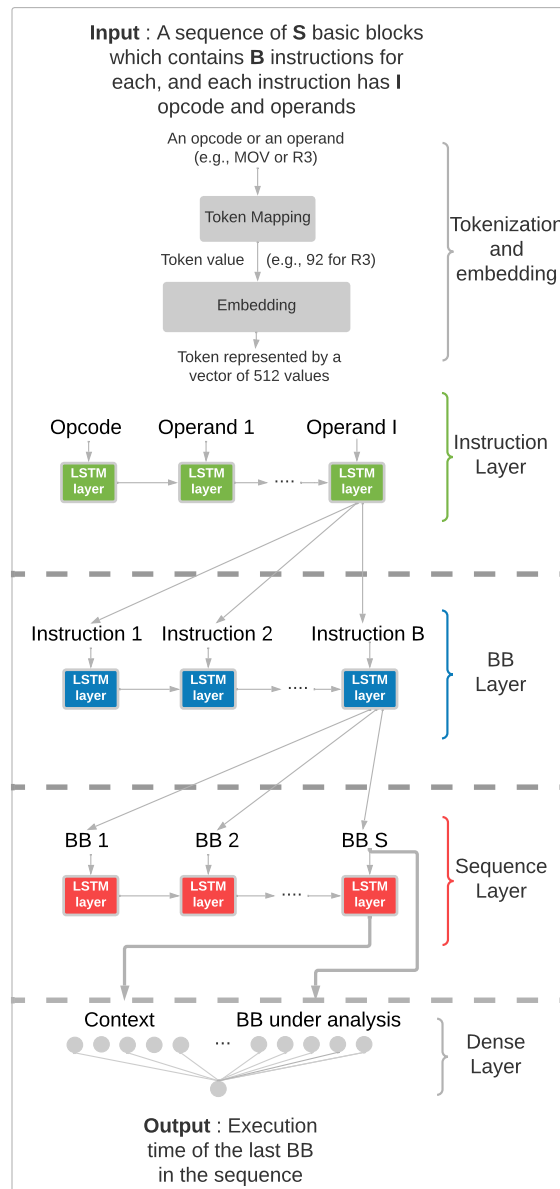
**Input** : A sequence of **S** basic blocks which contains **B** instructions for each, and each instruction has **I** opcode and operands

An opcode or an operand (e.g., MOV or R3)

Token Mapping

Token value (e.g., 92 for R3)

Embedding

Token represented by a vector of 512 values

Tokenization and embedding

Opcode Operand 1 Operand I

LSTM layer LSTM layer .... LSTM layer

Instruction Layer

Instruction 1 Instruction 2 Instruction B

LSTM layer LSTM layer .... LSTM layer

BB Layer

BB 1 BB 2 BB S

LSTM layer LSTM layer .... LSTM layer

Sequence Layer

Context ... BB under analysis

Dense Layer

**Output** : Execution time of the last BB in the sequence